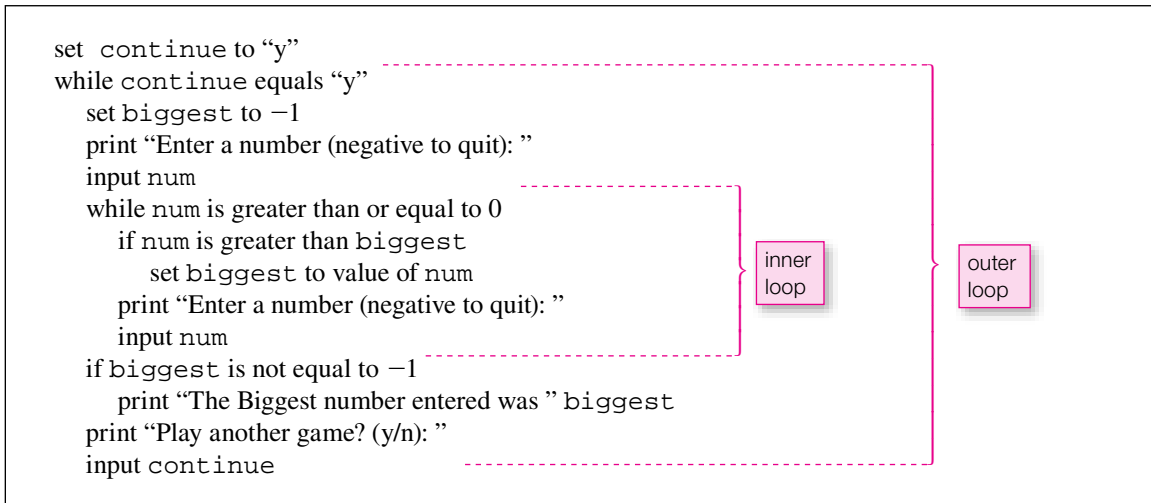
set continue to “y”
while continue equals “y”
set biggest to −1
print “Enter a number (negative to quit): ”
input num
while num is greater than or equal to 0
if num is greater than biggest
set biggest to value of num
print “Enter a number (negative to quit): ”
input num
if biggest is not equal to −1
print “The Biggest number entered was ” biggest
print “Play another game? (y/n): ”
input continue

inner loop

outer loop